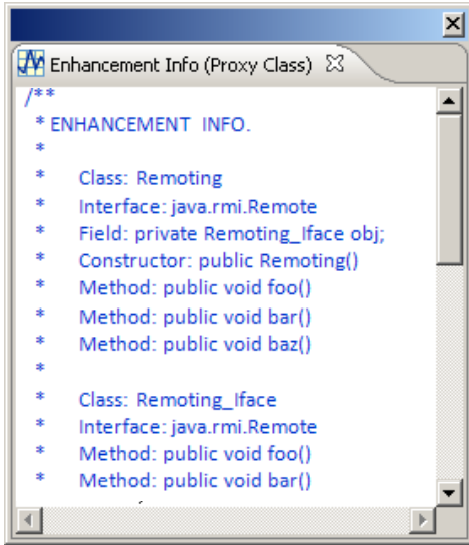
Enhancement Info (Proxy Class)

/**
* ENHANCEMENT INFO.
*
* Class: Remoting
* Interface: java.rmi.Remote
* Field: private Remoting_Iface obj;
* Constructor: public Remoting()
* Method: public void foo()
* Method: public void bar()
* Method: public void baz()
*
* Class: Remoting_Iface
* Interface: java.rmi.Remote
* Method: public void foo()
* Method: public void bar()
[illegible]